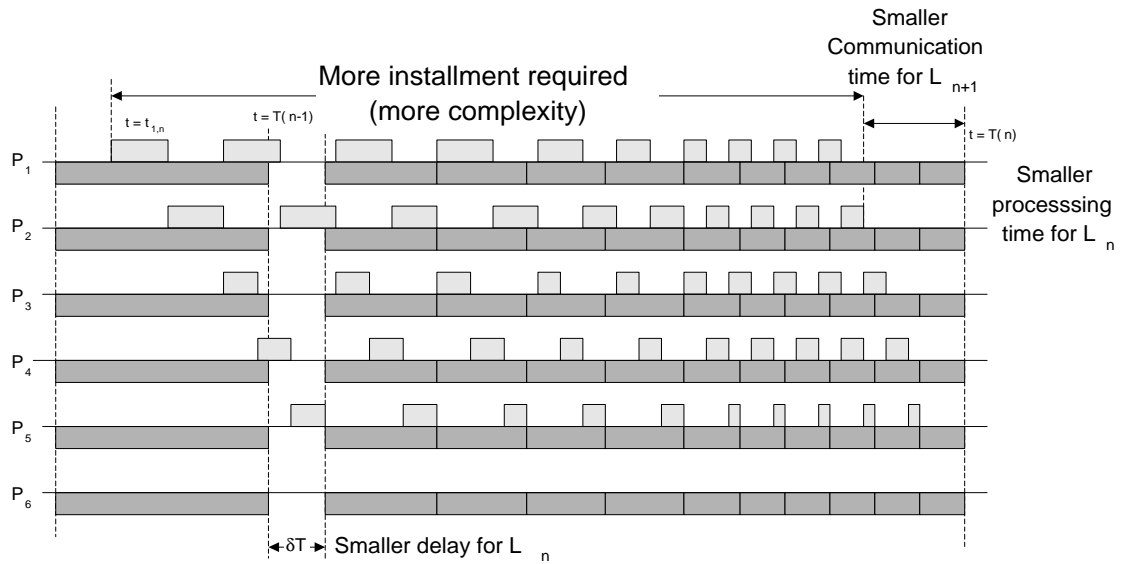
Smaller Communication time for $L_{n+1}$

More installment required (more complexity)

$t = t_{1,n}$

$t = T(n-1)$

$t = T(n)$

$P_1$

Smaller processsing time for $L_n$

$P_2$

$P_3$

$P_4$

$P_5$

$P_6$

$\delta T$

Smaller delay for $L_n$